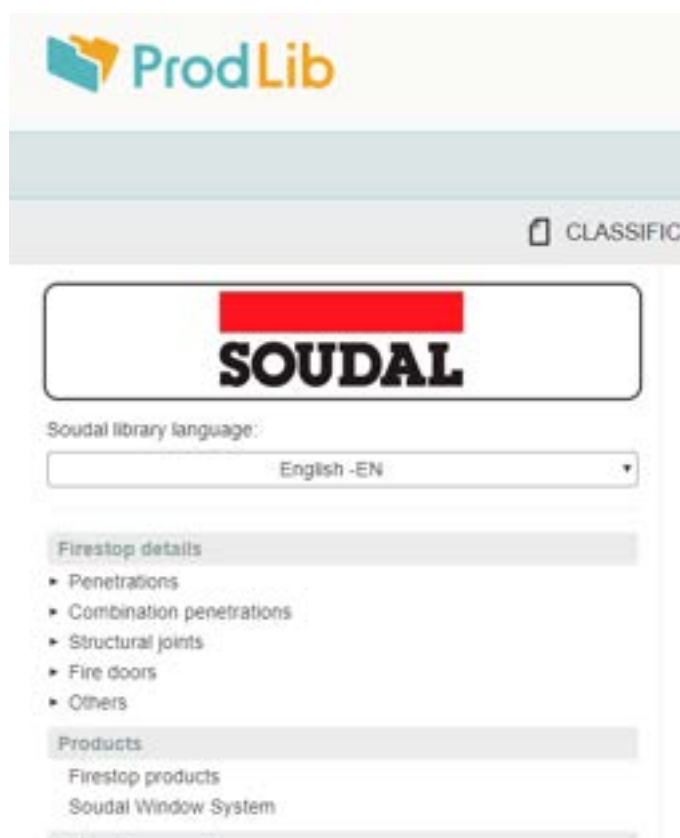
ProdLib

CLASSIFIC

SOUDAL

Soudal library language:

English -EN

Firestop details

- Penetrations
- Combination penetrations
- Structural joints
- Fire doors
- Others

Products

Firestop products

Soudal Window System